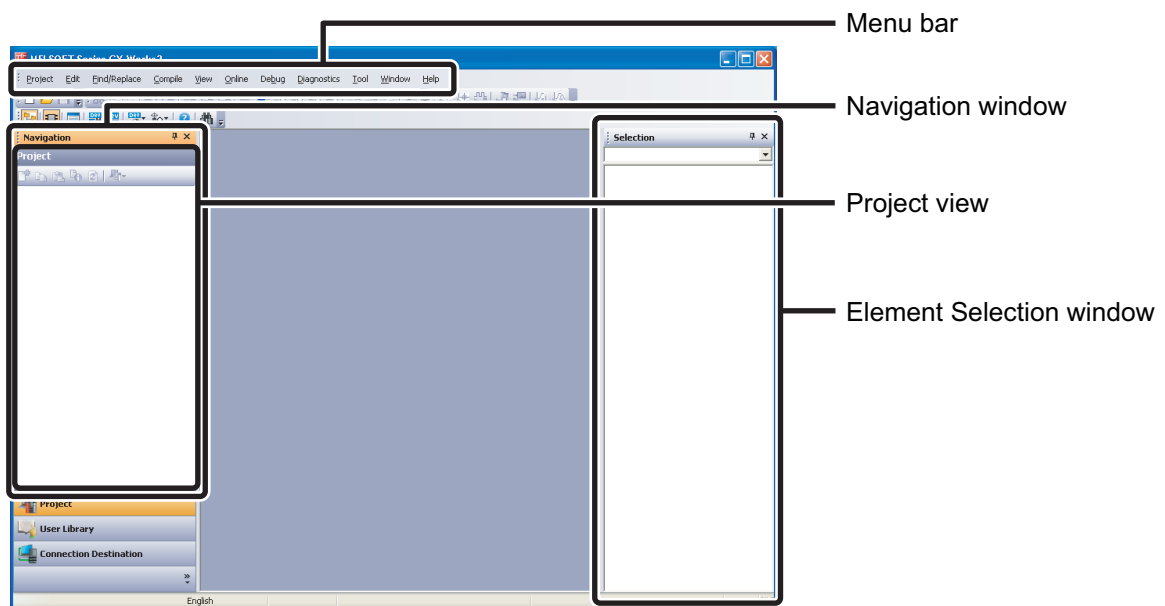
MELSOFT Series GX Works2

Project Edit Find/Replace Compile View Online Debug Diagnostics Tool Window Help

Navigation

Project

Selection

Project

User Library

Connection Destination

English

Menu bar

Navigation window

Project view

Element Selection window